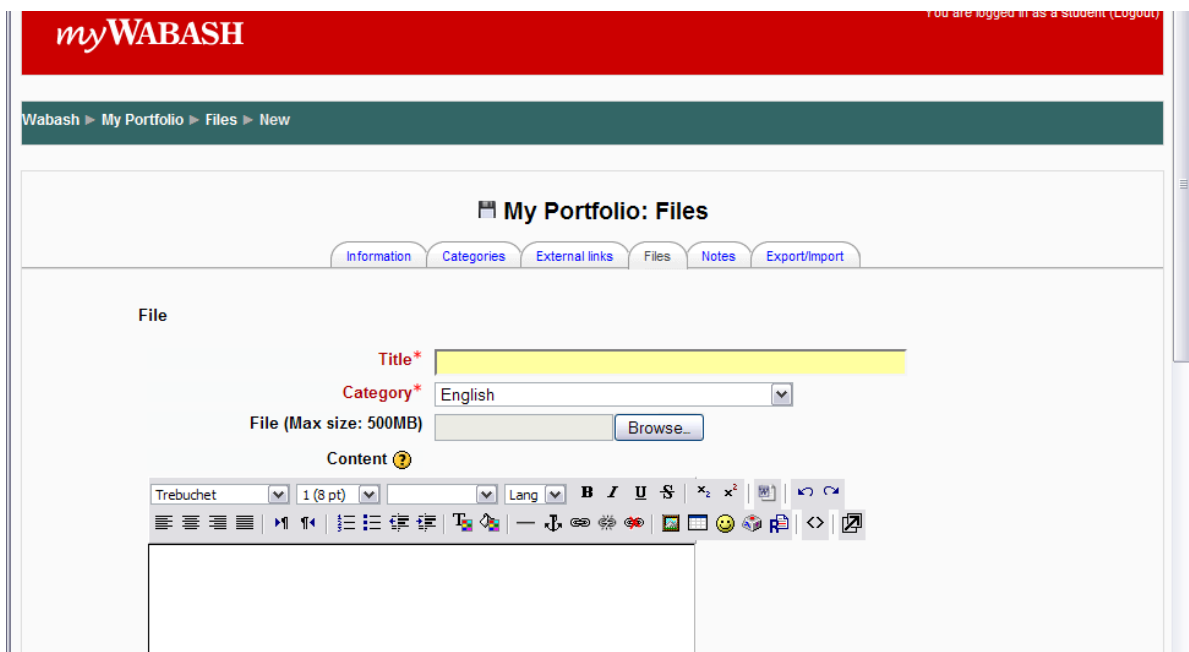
myWABASH

You are logged in as a student (Logout)

Wabash ► My Portfolio ► Files ► New

My Portfolio: Files

Information | Categories | External links | Files | Notes | Export/Import

File

Title*

Category* English

File (Max size: 500MB) Browse...

Content

Trebuchet | 1 (8 pt) | Lang | B I U S